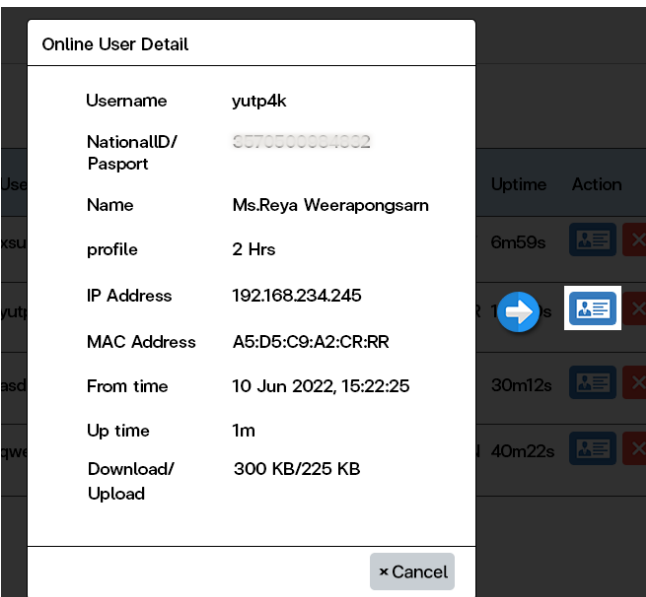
Online User Detail

| | |
|---|---|
| Username | yutp4k |
| NationalID/ Pasport | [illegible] |
| Name | Ms.Reya Weerapongsarn |
| profile | 2 Hrs |
| IP Address | 192.168.234.245 |
| MAC Address | A5:D5:C9:A2:CR:RR |
| From time | 10 Jun 2022, 15:22:25 |
| Up time | 1m |
| Download/ Upload | 300 KB/225 KB |

×Cancel

Use

Uptime

Action

xsu

6m59s

yutp

R 1

s

asd

30m12s

qwe

N 40m22s